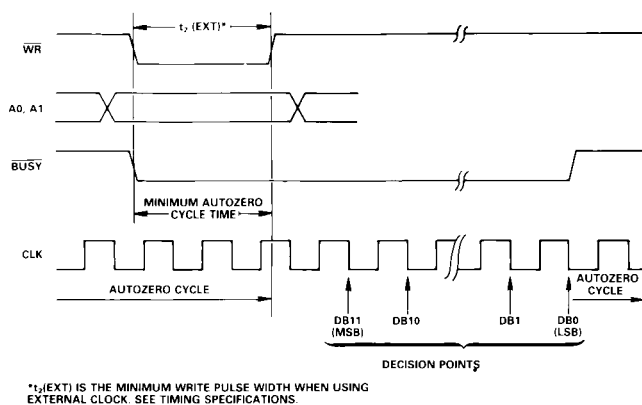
$t_2$ (EXT)*

$\overline{WR}$

A0, A1

$\overline{BUSY}$

MINIMUM AUTOZERO CYCLE TIME

CLK

AUTOZERO CYCLE

DB11 (MSB)

DB10

DB1

DB0 (LSB)

AUTOZERO CYCLE

DECISION POINTS

*$t_2$(EXT) IS THE MINIMUM WRITE PULSE WIDTH WHEN USING EXTERNAL CLOCK. SEE TIMING SPECIFICATIONS.